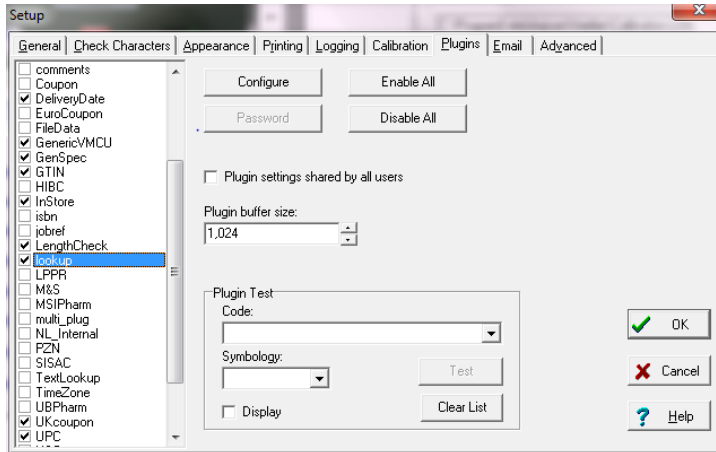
Setup

General | Check Characters | Appearance | Printing | Logging | Calibration | Plugins | Email | Advanced

comments
Coupon
DeliveryDate
EuroCoupon
FileData
GenericVMCU
GenSpec
GTIN
HIBC
InStore
isbn
jobref
LengthCheck
lookup
LPPR
M&S
MSIPharm
multi_plug
NL_Internal
PZN
SISAC
TextLookup
TimeZone
UBPharm
UKcoupon
UPC

Configure
Enable All
Password
Disable All

Plugin settings shared by all users

Plugin buffer size:
1,024

Plugin Test
Code:
Symbology:
Test
Display
Clear List

OK
Cancel
Help